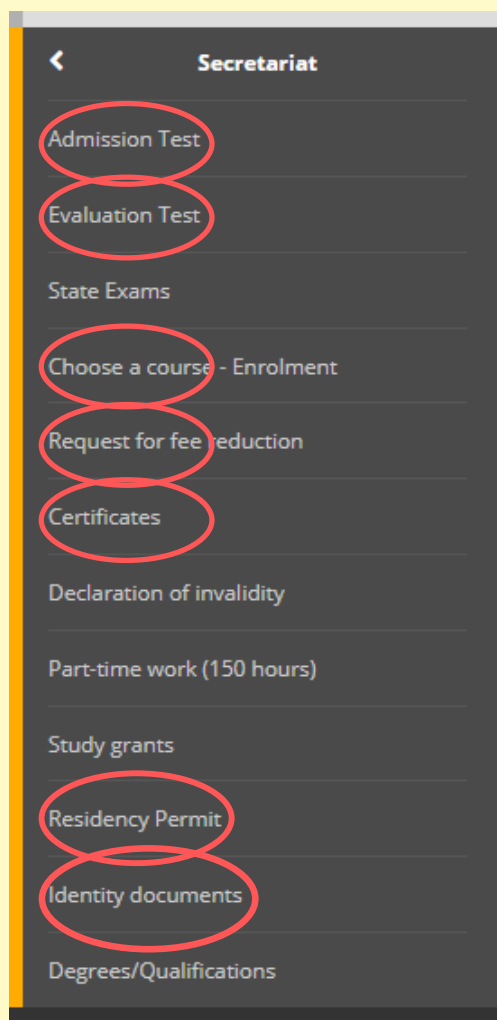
<
Secretariat

Admission Test

Evaluation Test

State Exams

Choose a course - Enrolment

Request for fee reduction

Certificates

Declaration of invalidity

Part-time work (150 hours)

Study grants

Residency Permit

Identity documents

Degrees/Qualifications